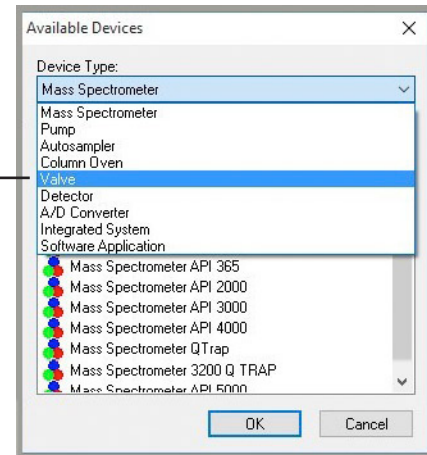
Available Devices

Device Type:

Mass Spectrometer

Mass Spectrometer
Pump
Autosampler
Column Oven
Valve
Detector
A/D Converter
Integrated System
Software Application

Mass Spectrometer API 365
Mass Spectrometer API 2000
Mass Spectrometer API 3000
Mass Spectrometer API 4000
Mass Spectrometer QTrap
Mass Spectrometer 3200 Q TRAP
Mass Spectrometer API 5000

OK
Cancel